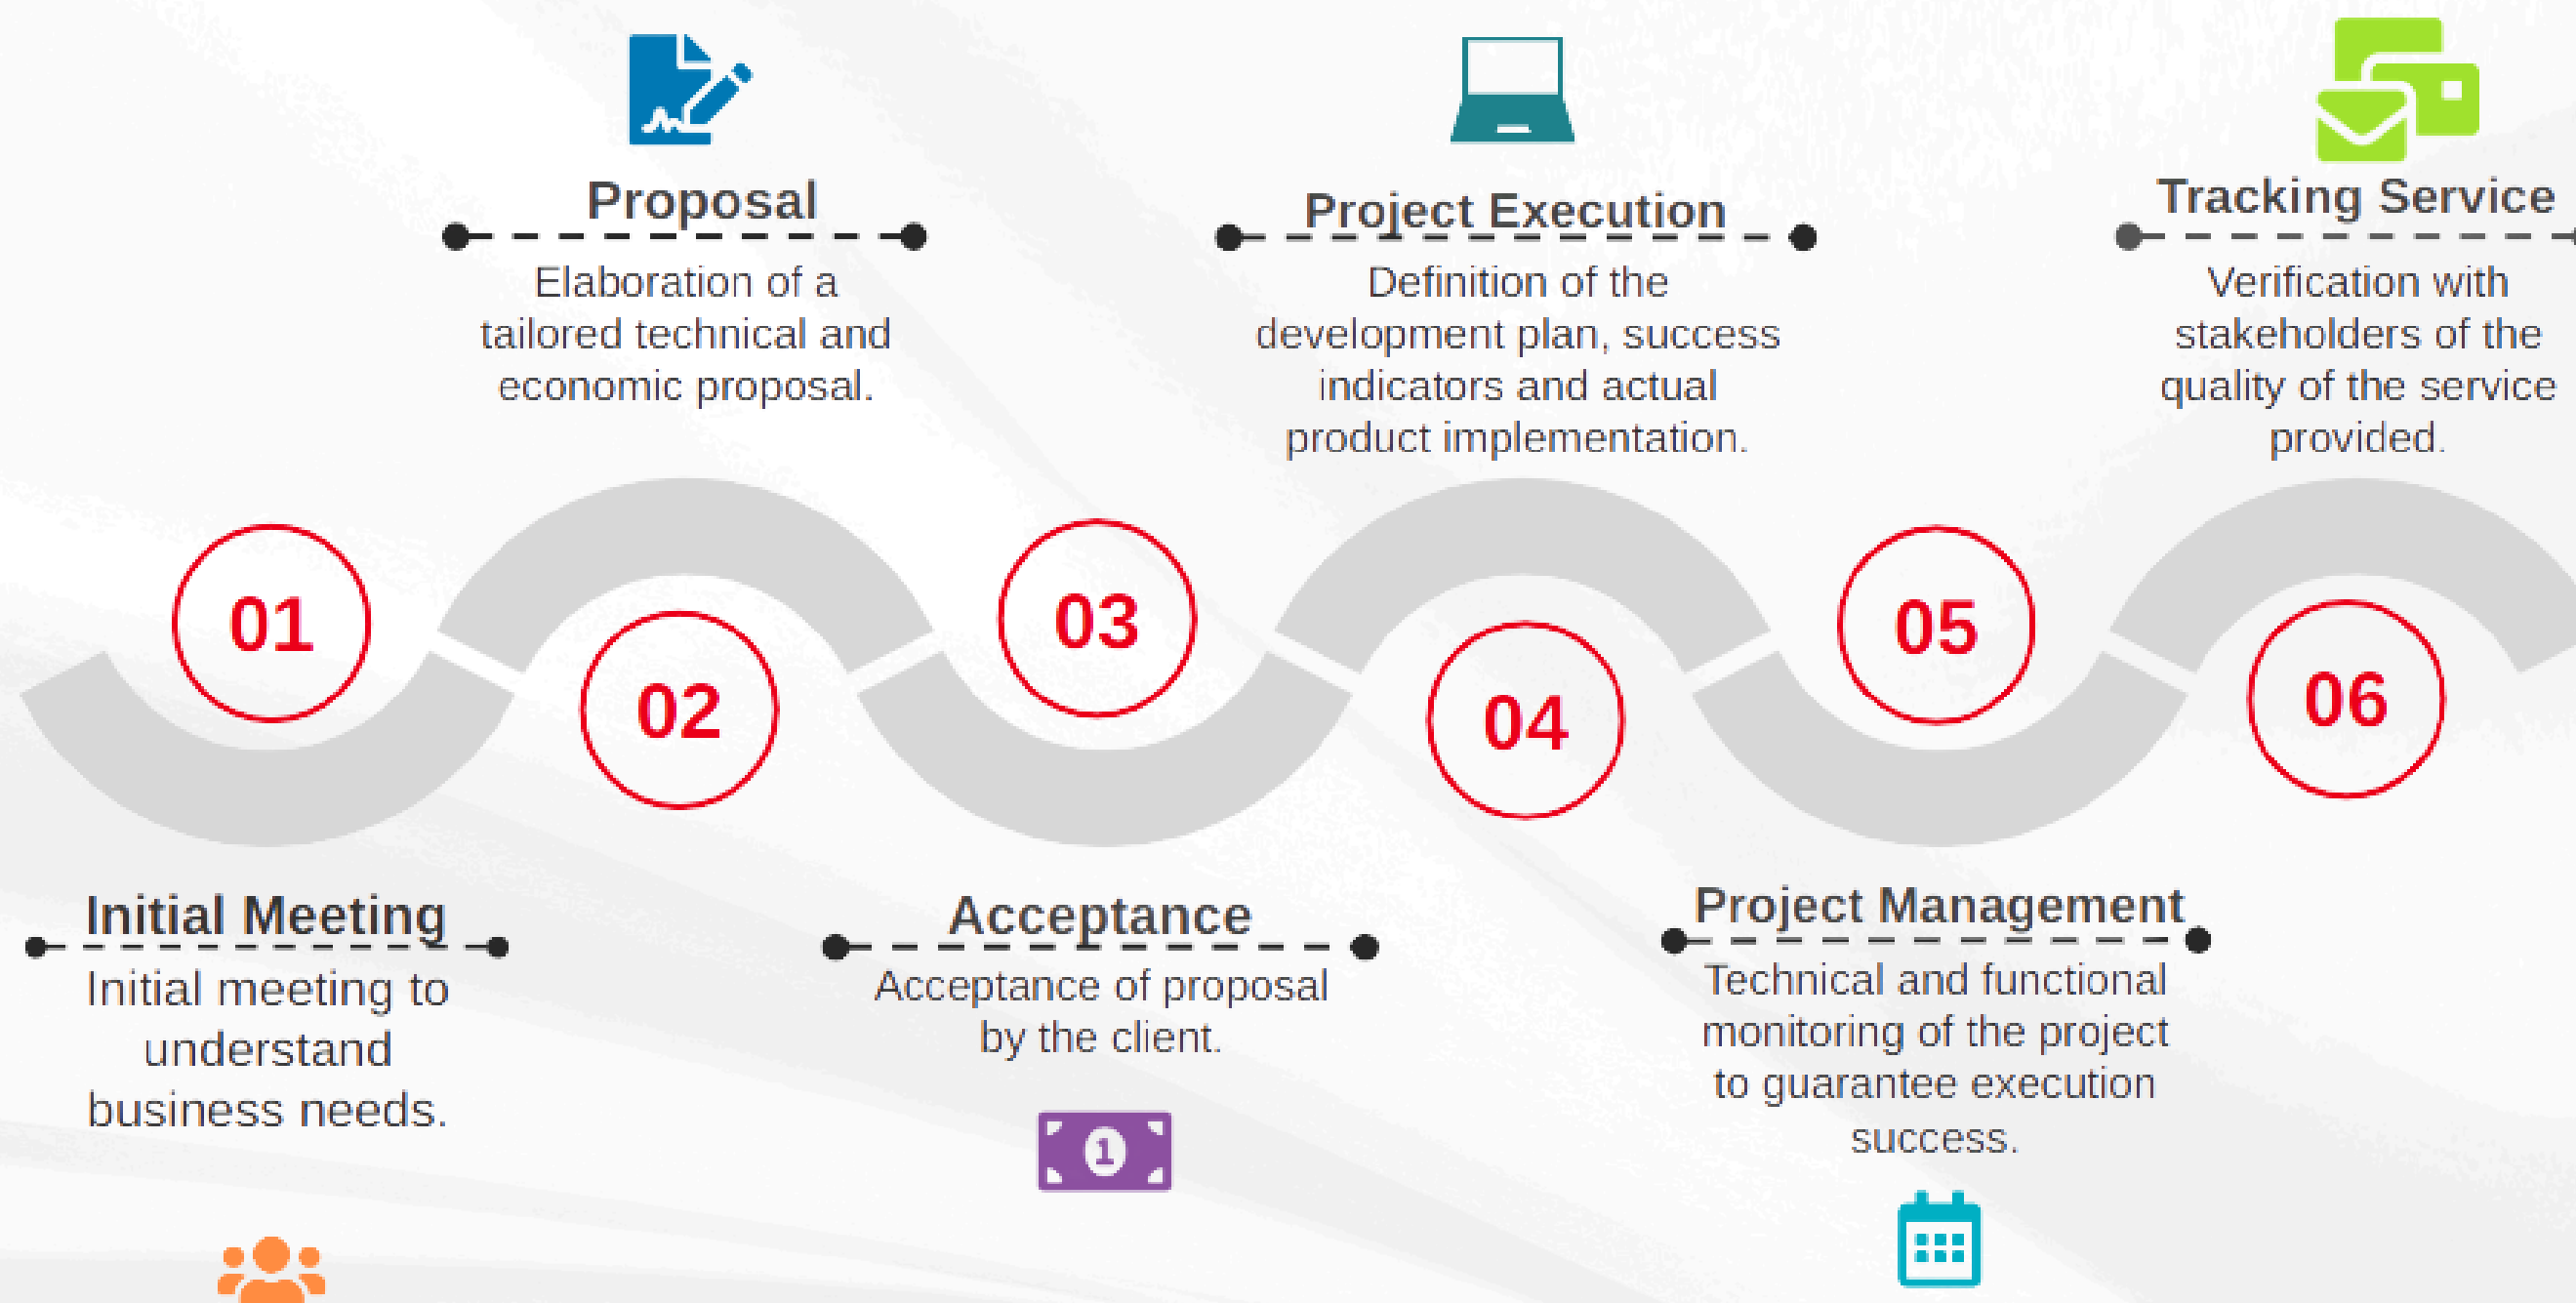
Proposal

Elaboration of a tailored technical and economic proposal.

Project Execution

Definition of the development plan, success indicators and actual product implementation.

Tracking Service

Verification with stakeholders of the quality of the service provided.

01

02

03

04

05

06

Initial Meeting

Initial meeting to understand business needs.

Acceptance

Acceptance of proposal by the client.

1

Project Management

Technical and functional monitoring of the project to guarantee execution success.